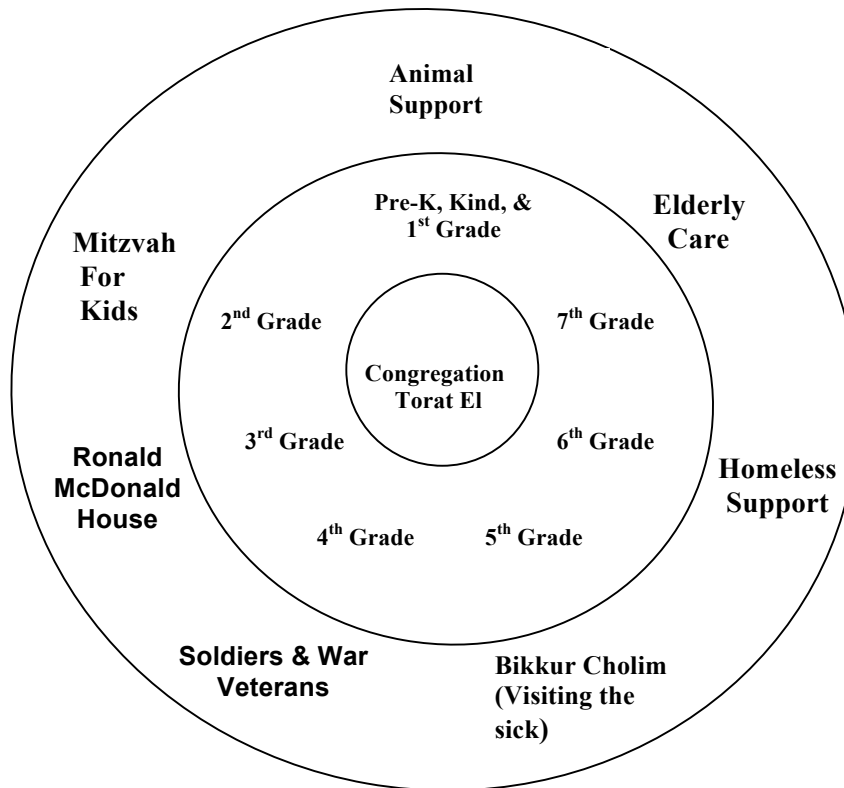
Animal Support

Mitzvah For Kids

Elderly Care

Pre-K, Kind, & 1$^{st}$ Grade

2$^{nd}$ Grade

7$^{th}$ Grade

Congregation Torat El

3$^{rd}$ Grade

6$^{th}$ Grade

Ronald McDonald House

Homeless Support

4$^{th}$ Grade

5$^{th}$ Grade

Soldiers & War Veterans

Bikkur Cholim (Visiting the sick)